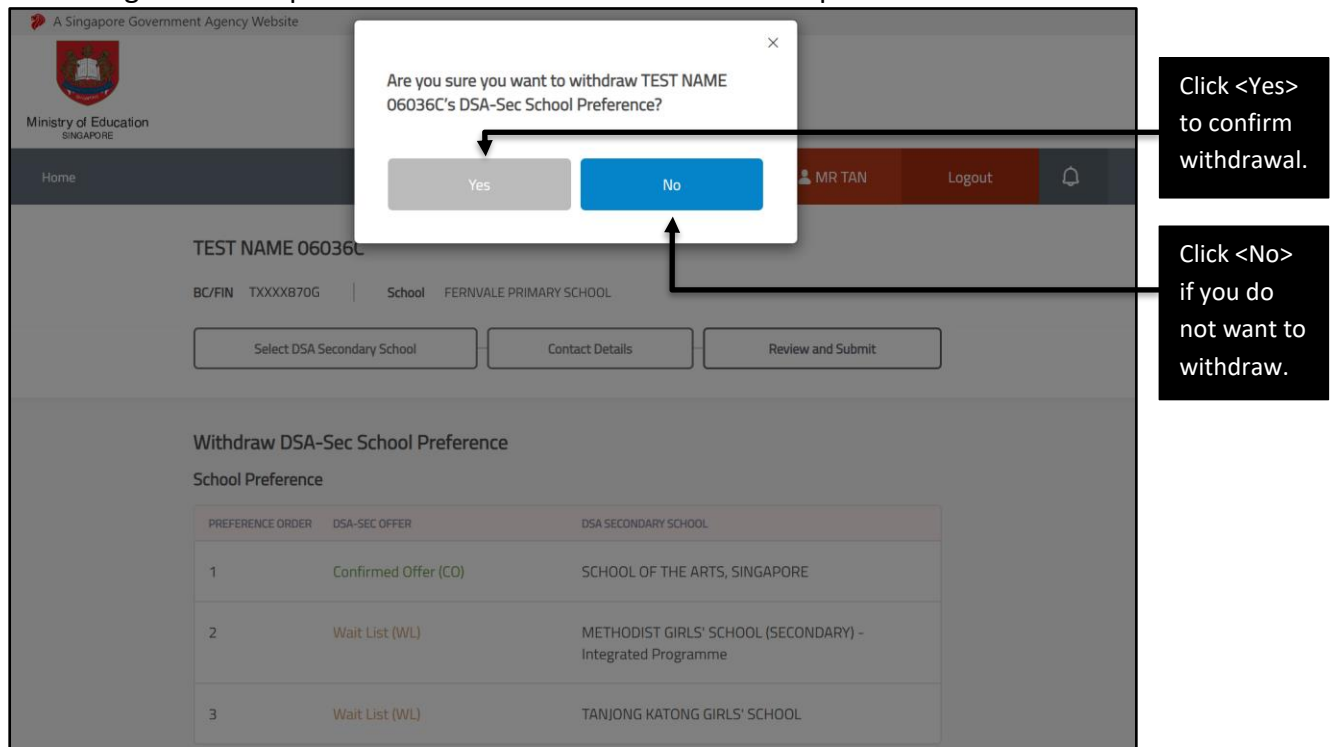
A Singapore Government Agency Website

Ministry of Education SINGAPORE

×

Are you sure you want to withdraw TEST NAME 06036C's DSA-Sec School Preference?

Yes

No

Home

MR TAN

Logout

Click <Yes> to confirm withdrawal.

Click <No> if you do not want to withdraw.

TEST NAME 06036C

BC/FIN TXXXX870G | School FERNVALE PRIMARY SCHOOL

Select DSA Secondary School

Contact Details

Review and Submit

Withdraw DSA-Sec School Preference

School Preference

| PREFERENCE ORDER | DSA-SEC OFFER | DSA SECONDARY SCHOOL |
|---|---|---|
| 1 | Confirmed Offer (CO) | SCHOOL OF THE ARTS, SINGAPORE |
| 2 | Wait List (WL) | METHODIST GIRLS' SCHOOL (SECONDARY) - Integrated Programme |
| 3 | Wait List (WL) | TANJONG KATONG GIRLS' SCHOOL |